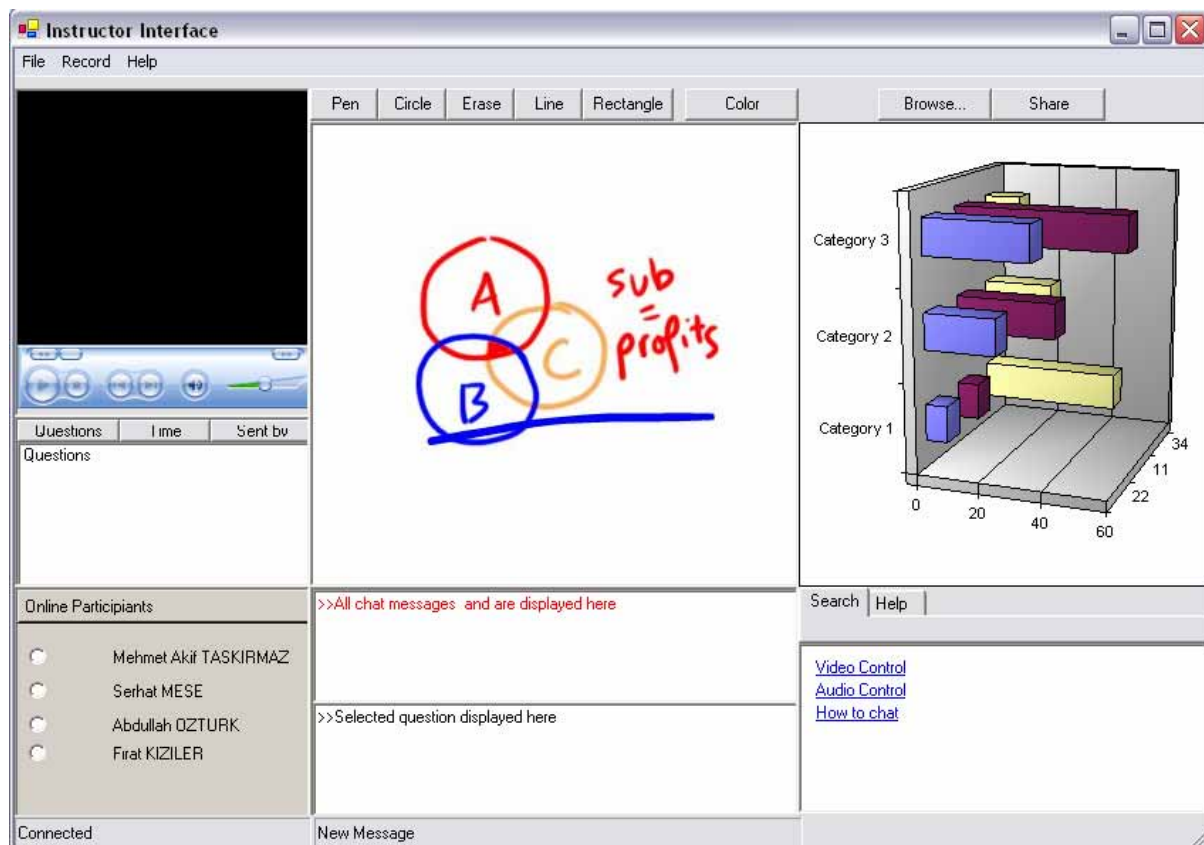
Instructor Interface

File Record Help

Pen Circle Erase Line Rectangle Color

Browse... Share

A
C
B
sub
=
profits

Category 3
Category 2
Category 1
0 20 40 60
34
11
22

Questions Time Sent by
Questions

Online Participants
Mehmet Akif TASKIRMAZ
Serhat MESE
Abdullah OZTURK
Firat KIZILER

>>All chat messages and are displayed here

>>Selected question displayed here

Search Help

Video Control
Audio Control
How to chat

Connected
New Message